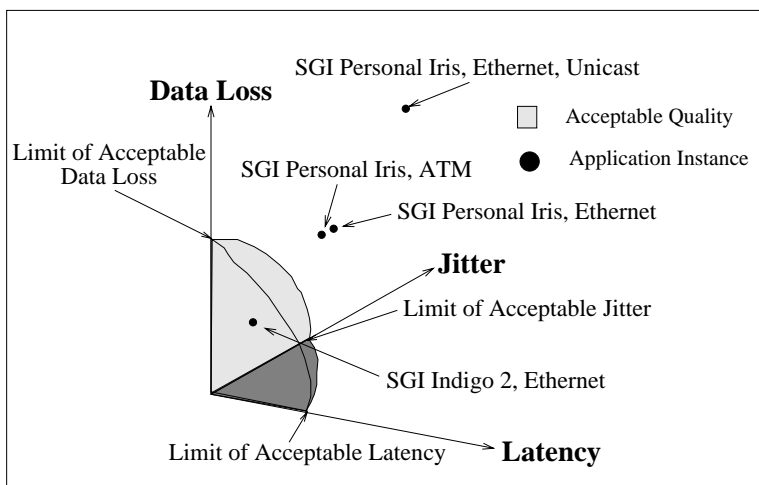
SGI Personal Iris, Ethernet, Unicast

Data Loss

Acceptable Quality

Application Instance

Limit of Acceptable Data Loss

SGI Personal Iris, ATM

SGI Personal Iris, Ethernet

Jitter

Limit of Acceptable Jitter

SGI Indigo 2, Ethernet

Limit of Acceptable Latency

Latency